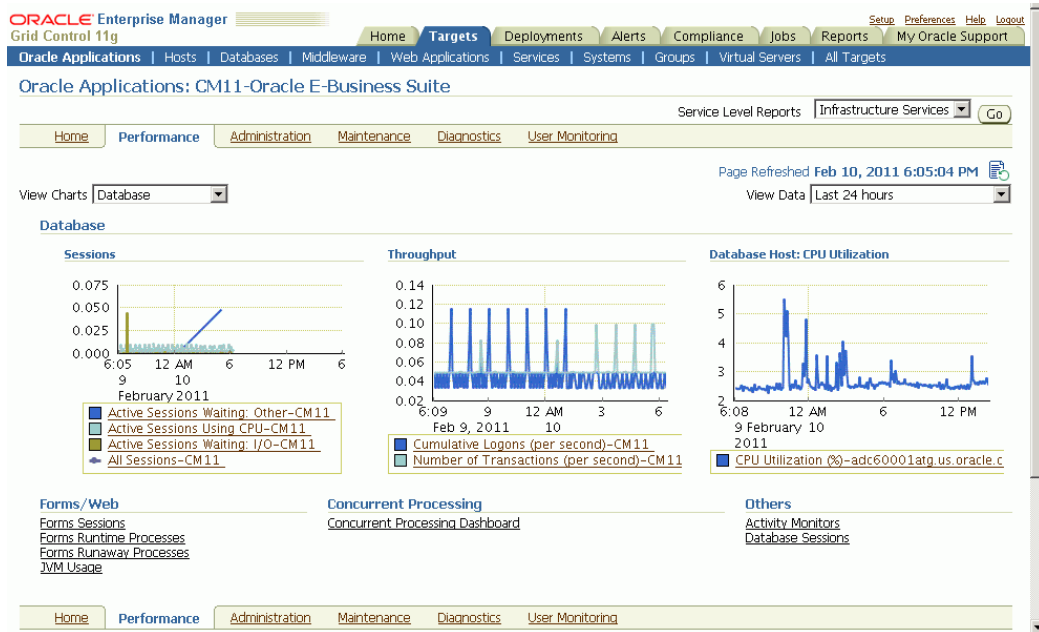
ORACLE Enterprise Manager
Grid Control 11g

Setup Preferences Help Logout

Home | Targets | Deployments | Alerts | Compliance | Jobs | Reports | My Oracle Support

Oracle Applications | Hosts | Databases | Middleware | Web Applications | Services | Systems | Groups | Virtual Servers | All Targets

Oracle Applications: CM11-Oracle E-Business Suite

Service Level Reports Infrastructure Services Go

Home | Performance | Administration | Maintenance | Diagnostics | User Monitoring

Page Refreshed Feb 10, 2011 6:05:04 PM

View Charts Database

View Data Last 24 hours

Database

Sessions

0.075
0.050
0.025
0.000
6:05 12 AM 6 12 PM 6
9 10
February 2011

Active Sessions Waiting: Other-CM11
Active Sessions Using CPU-CM11
Active Sessions Waiting: I/O-CM11
All Sessions-CM11

Throughput

0.14
0.12
0.10
0.08
0.06
0.04
0.02
6:09 9 12 AM 3 6
Feb 9, 2011 10

Cumulative Logons (per second)-CM11
Number of Transactions (per second)-CM11

Database Host: CPU Utilization

6
5
4
3
2
6:08 12 AM 6 12 PM
9 February 10
2011

CPU Utilization (%)-adc60001atg.us.oracle.c

Forms/Web
Forms Sessions
Forms Runtime Processes
Forms Runaway Processes
JVM Usage

Concurrent Processing
Concurrent Processing Dashboard

Others
Activity Monitors
Database Sessions

Home | Performance | Administration | Maintenance | Diagnostics | User Monitoring